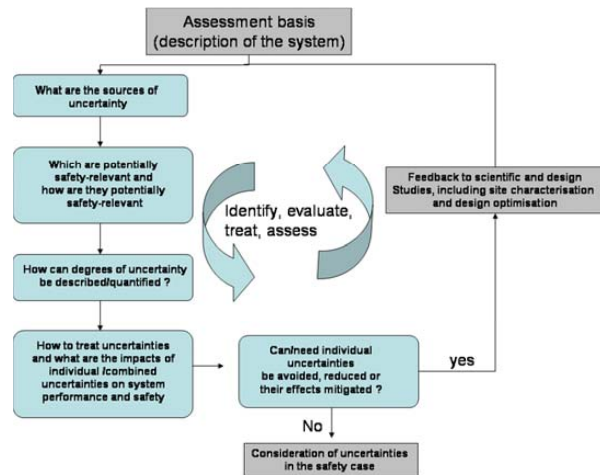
Assessment basis
(description of the system)

What are the sources of uncertainty

Which are potentially safety-relevant and how are they potentially safety-relevant

How can degrees of uncertainty be described/quantified ?

How to treat uncertainties and what are the impacts of individual /combined uncertainties on system performance and safety

Identify, evaluate, treat, assess

Feedback to scientific and design Studies, including site characterisation and design optimisation

Can/need individual uncertainties be avoided, reduced or their effects mitigated ?

yes

No

Consideration of uncertainties in the safety case